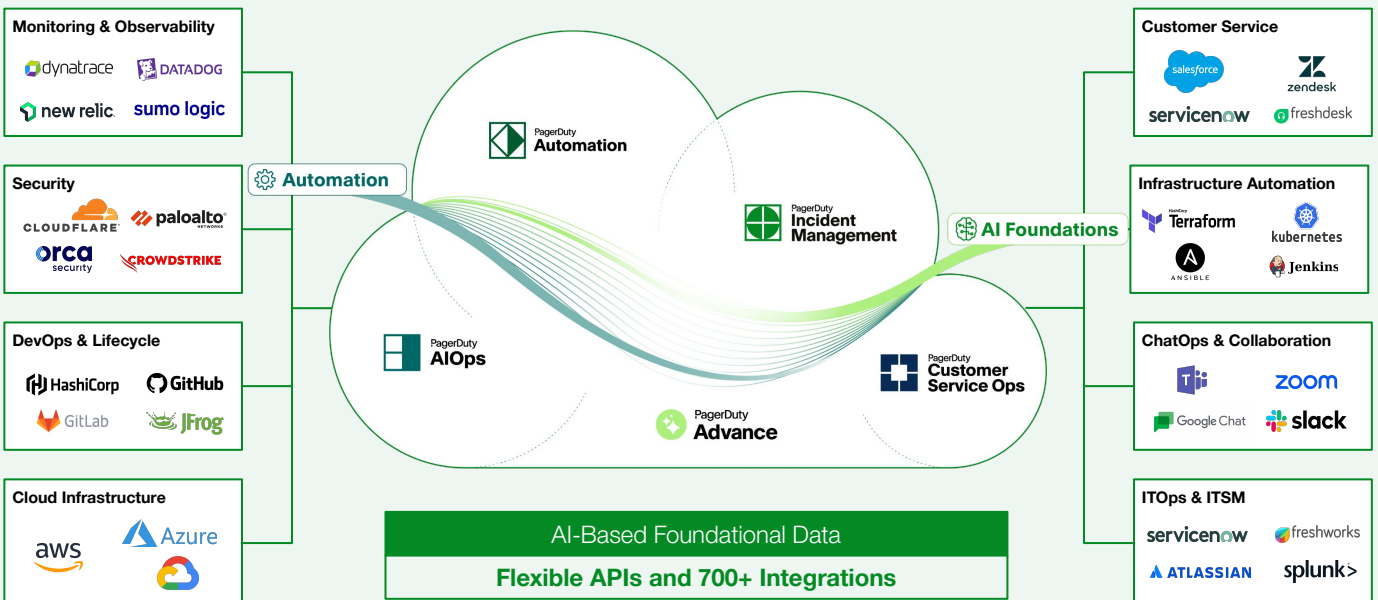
Monitoring & Observability
dynatrace
DATADOG
new relic.
sumo logic

Security
CLOUDFLARE
paloalto NETWORKS
orca security
CROWDSTRIKE

DevOps & Lifecycle
HashiCorp
GitHub
GitLab
JFrog

Cloud Infrastructure
aws
Azure

Automation

PagerDuty Automation

PagerDuty Incident Management

PagerDuty AIOps

PagerDuty Customer Service Ops

PagerDuty Advance

AI Foundations

AI-Based Foundational Data

Flexible APIs and 700+ Integrations

Customer Service
salesforce
zendesk
servicenow
freshdesk

Infrastructure Automation
HashiCorp Terraform
kubernetes
ANSIBLE
Jenkins

ChatOps & Collaboration
zoom
Google Chat
slack

ITOps & ITSM
servicenow
freshworks
ATLASSIAN
splunk>